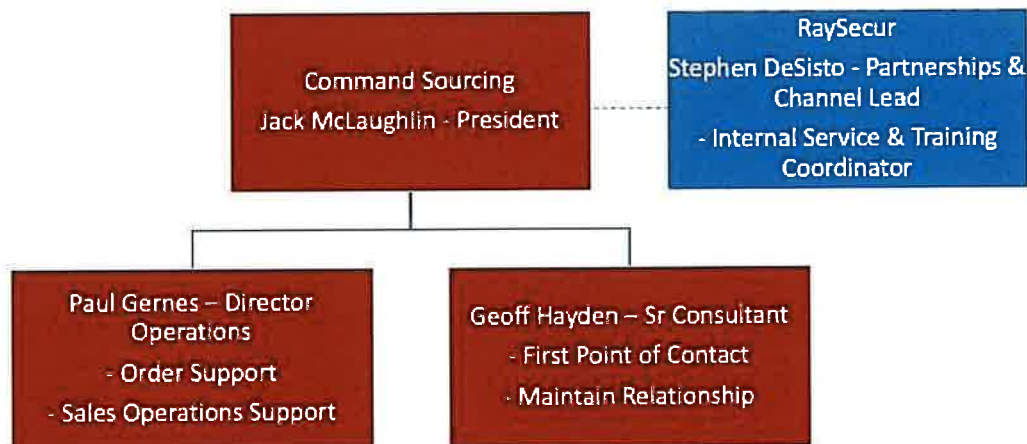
Command Sourcing
Jack McLaughlin - President

RaySecur
Stephen DeSisto - Partnerships & Channel Lead
- Internal Service & Training Coordinator

Paul Gernes – Director Operations
- Order Support
- Sales Operations Support

Geoff Hayden – Sr Consultant
- First Point of Contact
- Maintain Relationship